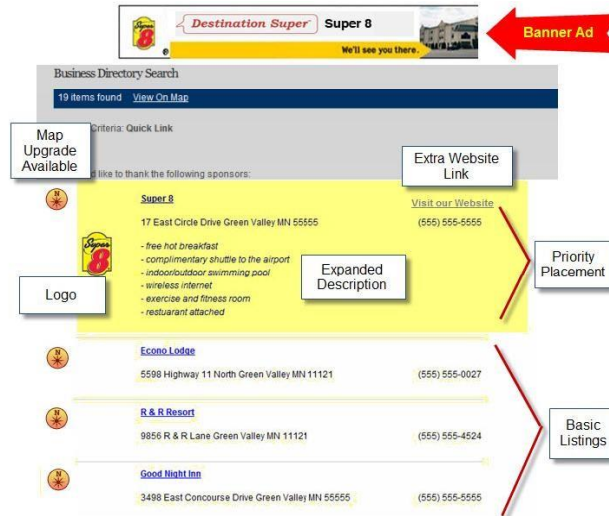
Super 8

Destination Super

Super 8

We'll see you there.

Banner Ad

Business Directory Search

19 items found View On Map

Map Upgrade Available

Criteria: Quick Link

d like to thank the following sponsors:

Extra Website Link

Super 8

Visit our Website

17 East Circle Drive Green Valley MN 55555

(555) 555-5555

Super 8

- free hot breakfast
- complimentary shuttle to the airport
- indoor/outdoor swimming pool
- wireless internet
- exercise and fitness room
- restuarant attached

Expanded Description

Priority Placement

Logo

Econo Lodge

5598 Highway 11 North Green Valley MN 11121

(555) 555-0027

R & R Resort

9856 R & R Lane Green Valley MN 11121

(555) 555-4524

Basic Listings

Good Night Inn

3498 East Concourse Drive Green Valley MN 55555

(555) 555-5555